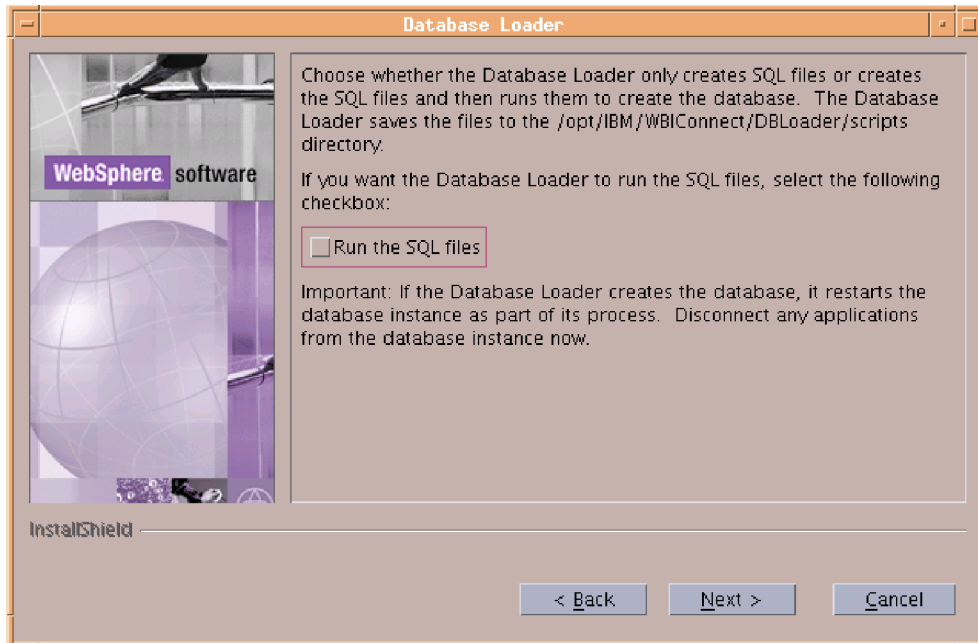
Database Loader

WebSphere. software

Choose whether the Database Loader only creates SQL files or creates the SQL files and then runs them to create the database. The Database Loader saves the files to the /opt/IBM/WBIConnect/DBLoader/scripts directory.

If you want the Database Loader to run the SQL files, select the following checkbox:

Run the SQL files

Important: If the Database Loader creates the database, it restarts the database instance as part of its process. Disconnect any applications from the database instance now.

InstallShield

< Back Next > Cancel